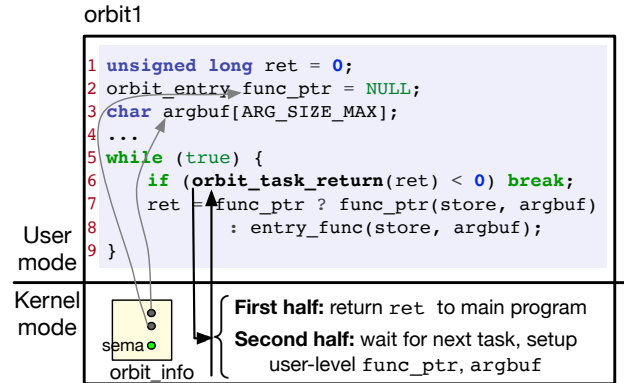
orbit1

1 unsigned long ret = 0;
2 orbit_entry func_ptr = NULL;
3 char argbuf[ARG_SIZE_MAX];
4 ...
5 while (true) {
6 if (orbit_task_return(ret) < 0) break;
7 ret = func_ptr ? func_ptr(store, argbuf)
8 : entry_func(store, argbuf);
9 }

User mode

Kernel mode

sema

orbit_info

First half: return ret to main program

Second half: wait for next task, setup user-level func_ptr, argbuf